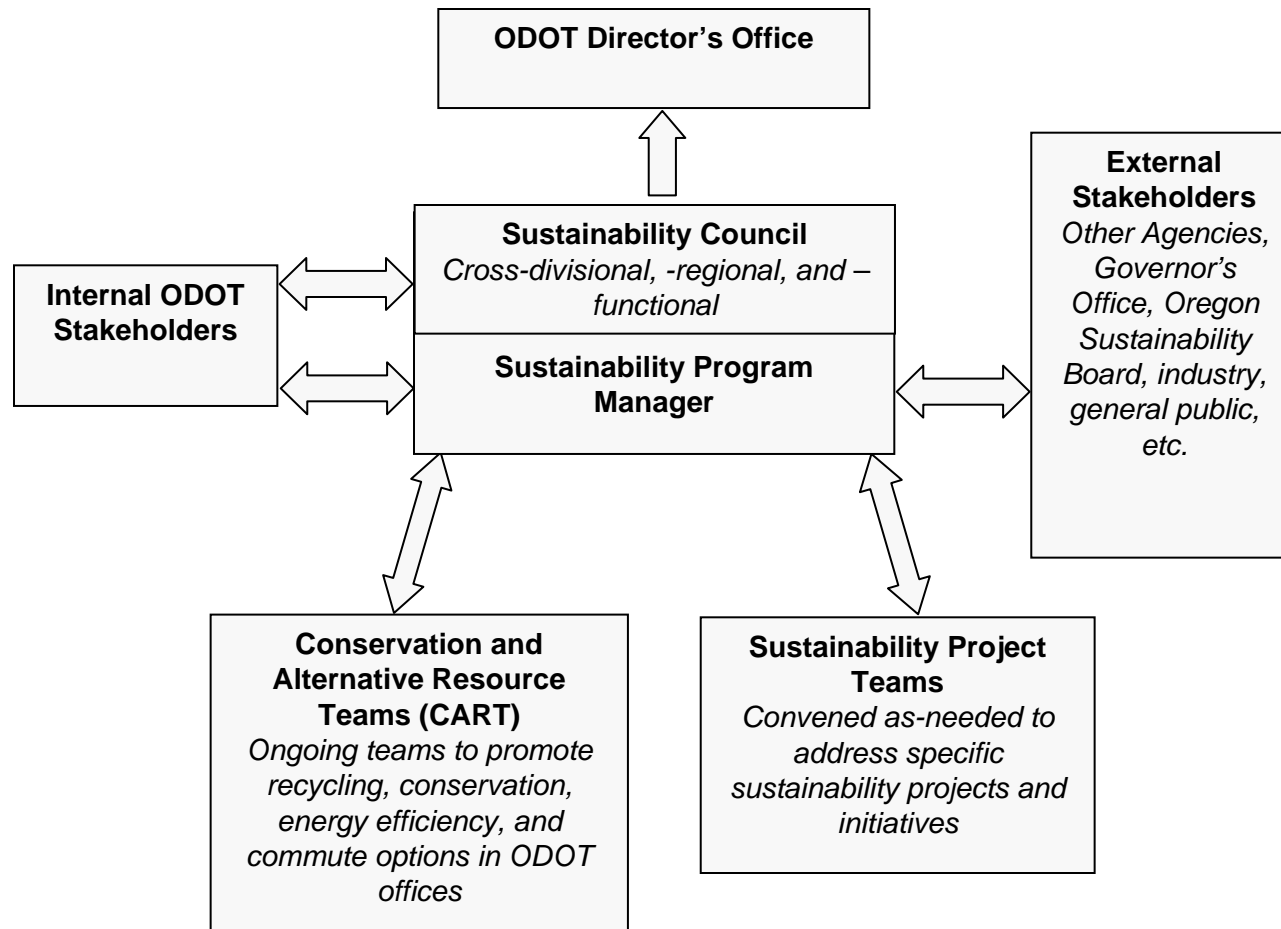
ODOT Director's Office

Internal ODOT Stakeholders

Sustainability Council
Cross-divisional, -regional, and –functional

Sustainability Program Manager

External Stakeholders
Other Agencies, Governor's Office, Oregon Sustainability Board, industry, general public, etc.

Conservation and Alternative Resource Teams (CART)
Ongoing teams to promote recycling, conservation, energy efficiency, and commute options in ODOT offices

Sustainability Project Teams
Convened as-needed to address specific sustainability projects and initiatives